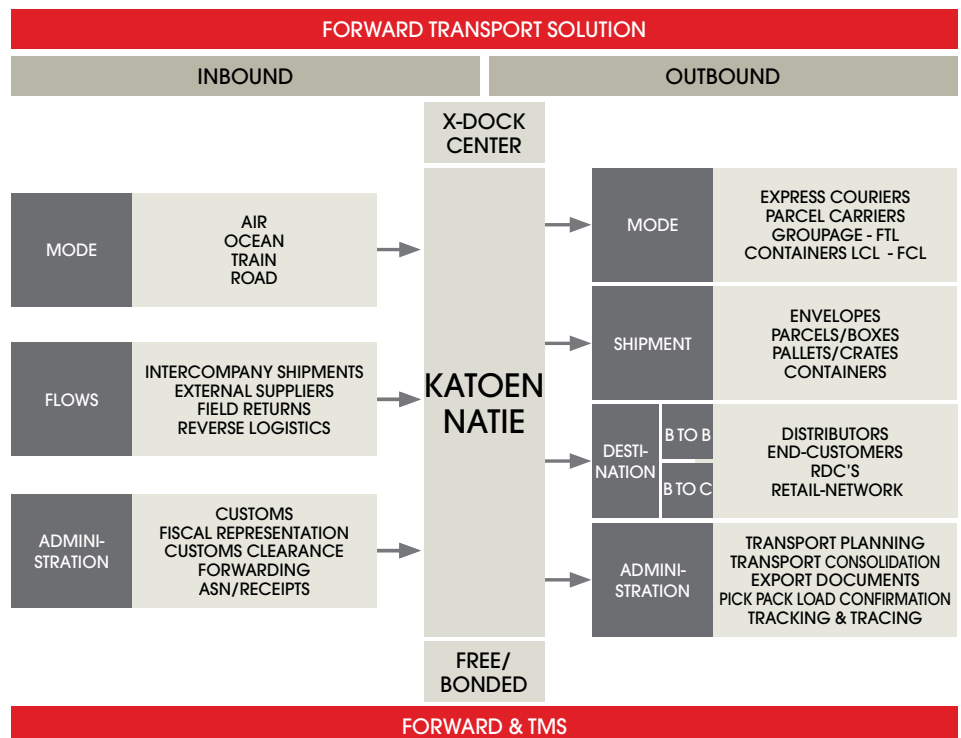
FORWARD TRANSPORT SOLUTION

INBOUND

OUTBOUND

X-DOCK CENTER

MODE

AIR
OCEAN
TRAIN
ROAD

FLOWS

INTERCOMPANY SHIPMENTS
EXTERNAL SUPPLIERS
FIELD RETURNS
REVERSE LOGISTICS

ADMINI-STRATION

CUSTOMS
FISCAL REPRESENTATION
CUSTOMS CLEARANCE
FORWARDING
ASN/RECEIPTS

KATOEN NATIE

FREE/ BONDED

MODE

EXPRESS COURIERS
PARCEL CARRIERS
GROUPAGE - FTL
CONTAINERS LCL - FCL

SHIPMENT

ENVELOPES
PARCELS/BOXES
PALLETS/CRATES
CONTAINERS

DESTI-NATION

B TO B

B TO C

DISTRIBUTORS
END-CUSTOMERS
RDC'S
RETAIL-NETWORK

ADMINI-STRATION

TRANSPORT PLANNING
TRANSPORT CONSOLIDATION
EXPORT DOCUMENTS
PICK PACK LOAD CONFIRMATION
TRACKING & TRACING

FORWARD & TMS